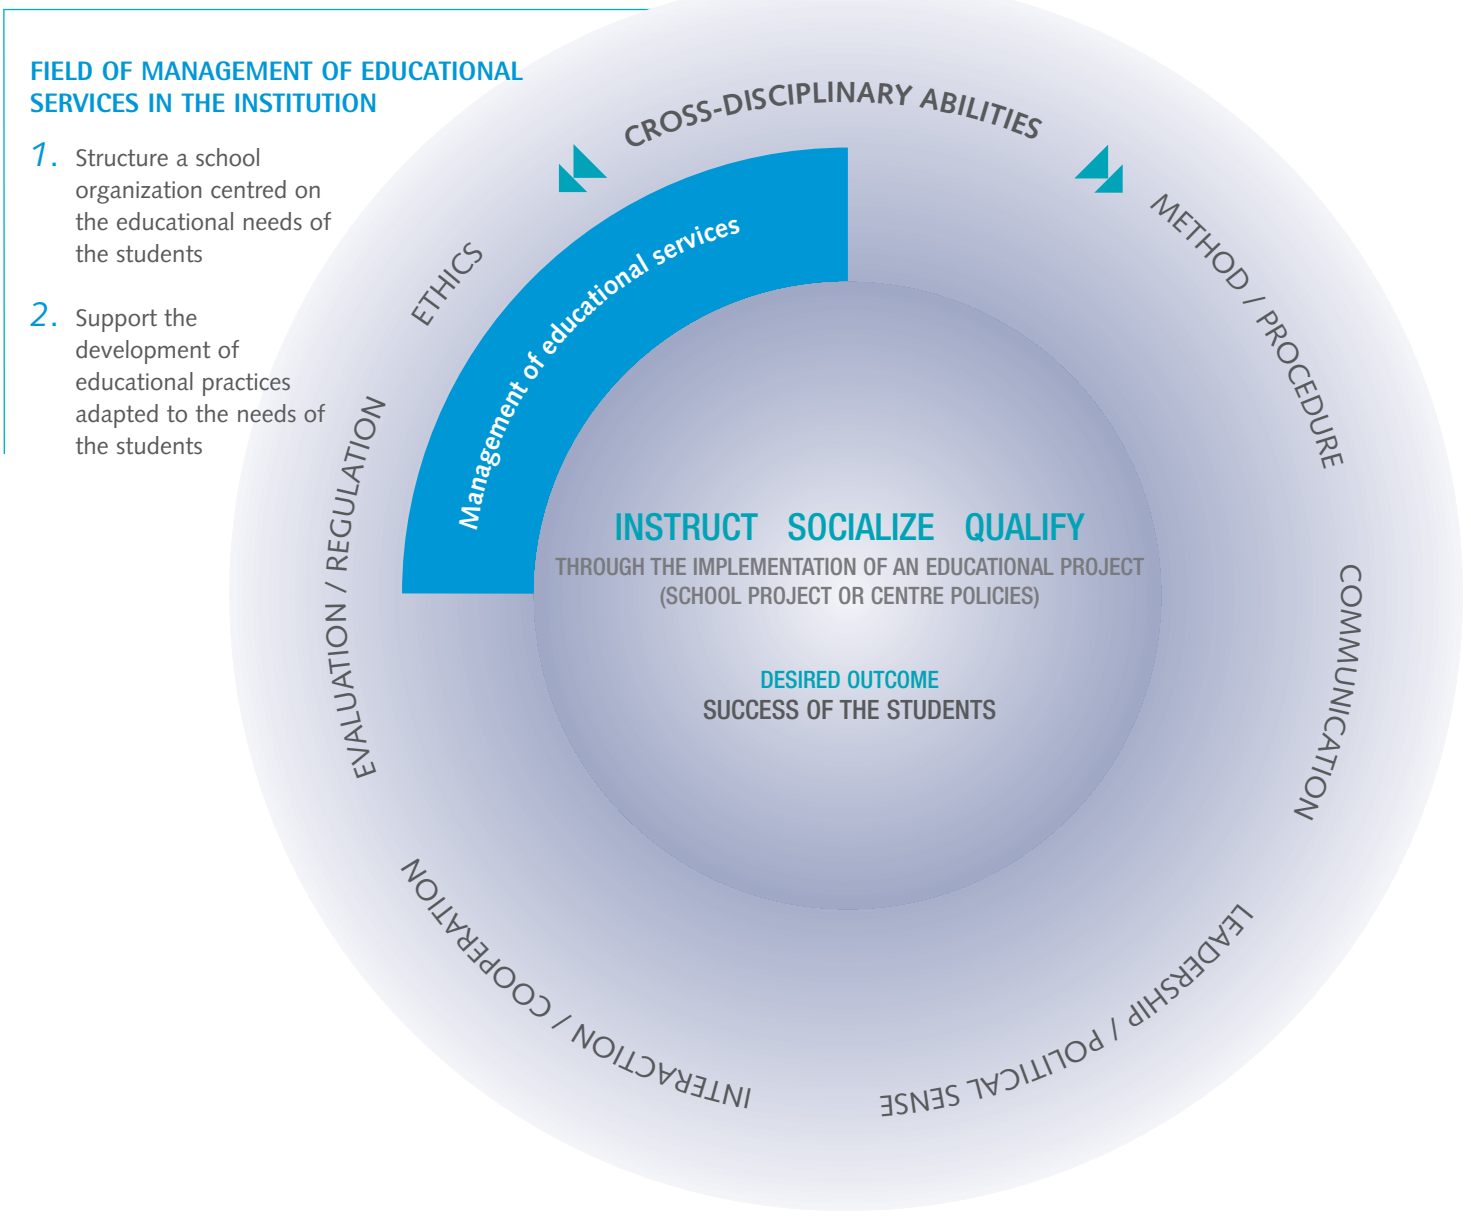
FIELD OF MANAGEMENT OF EDUCATIONAL SERVICES IN THE INSTITUTION

1. Structure a school organization centred on the educational needs of the students

2. Support the development of educational practices adapted to the needs of the students

CROSS-DISCIPLINARY ABILITIES

ETHICS

Management of educational services

METHOD / PROCEDURE

EVALUATION / REGULATION

INSTRUCT SOCIALIZE QUALIFY

THROUGH THE IMPLEMENTATION OF AN EDUCATIONAL PROJECT (SCHOOL PROJECT OR CENTRE POLICIES)

DESIRED OUTCOME
SUCCESS OF THE STUDENTS

COMMUNICATION

INTERACTION / COOPERATION

LEADERSHIP / POLITICAL SENSE